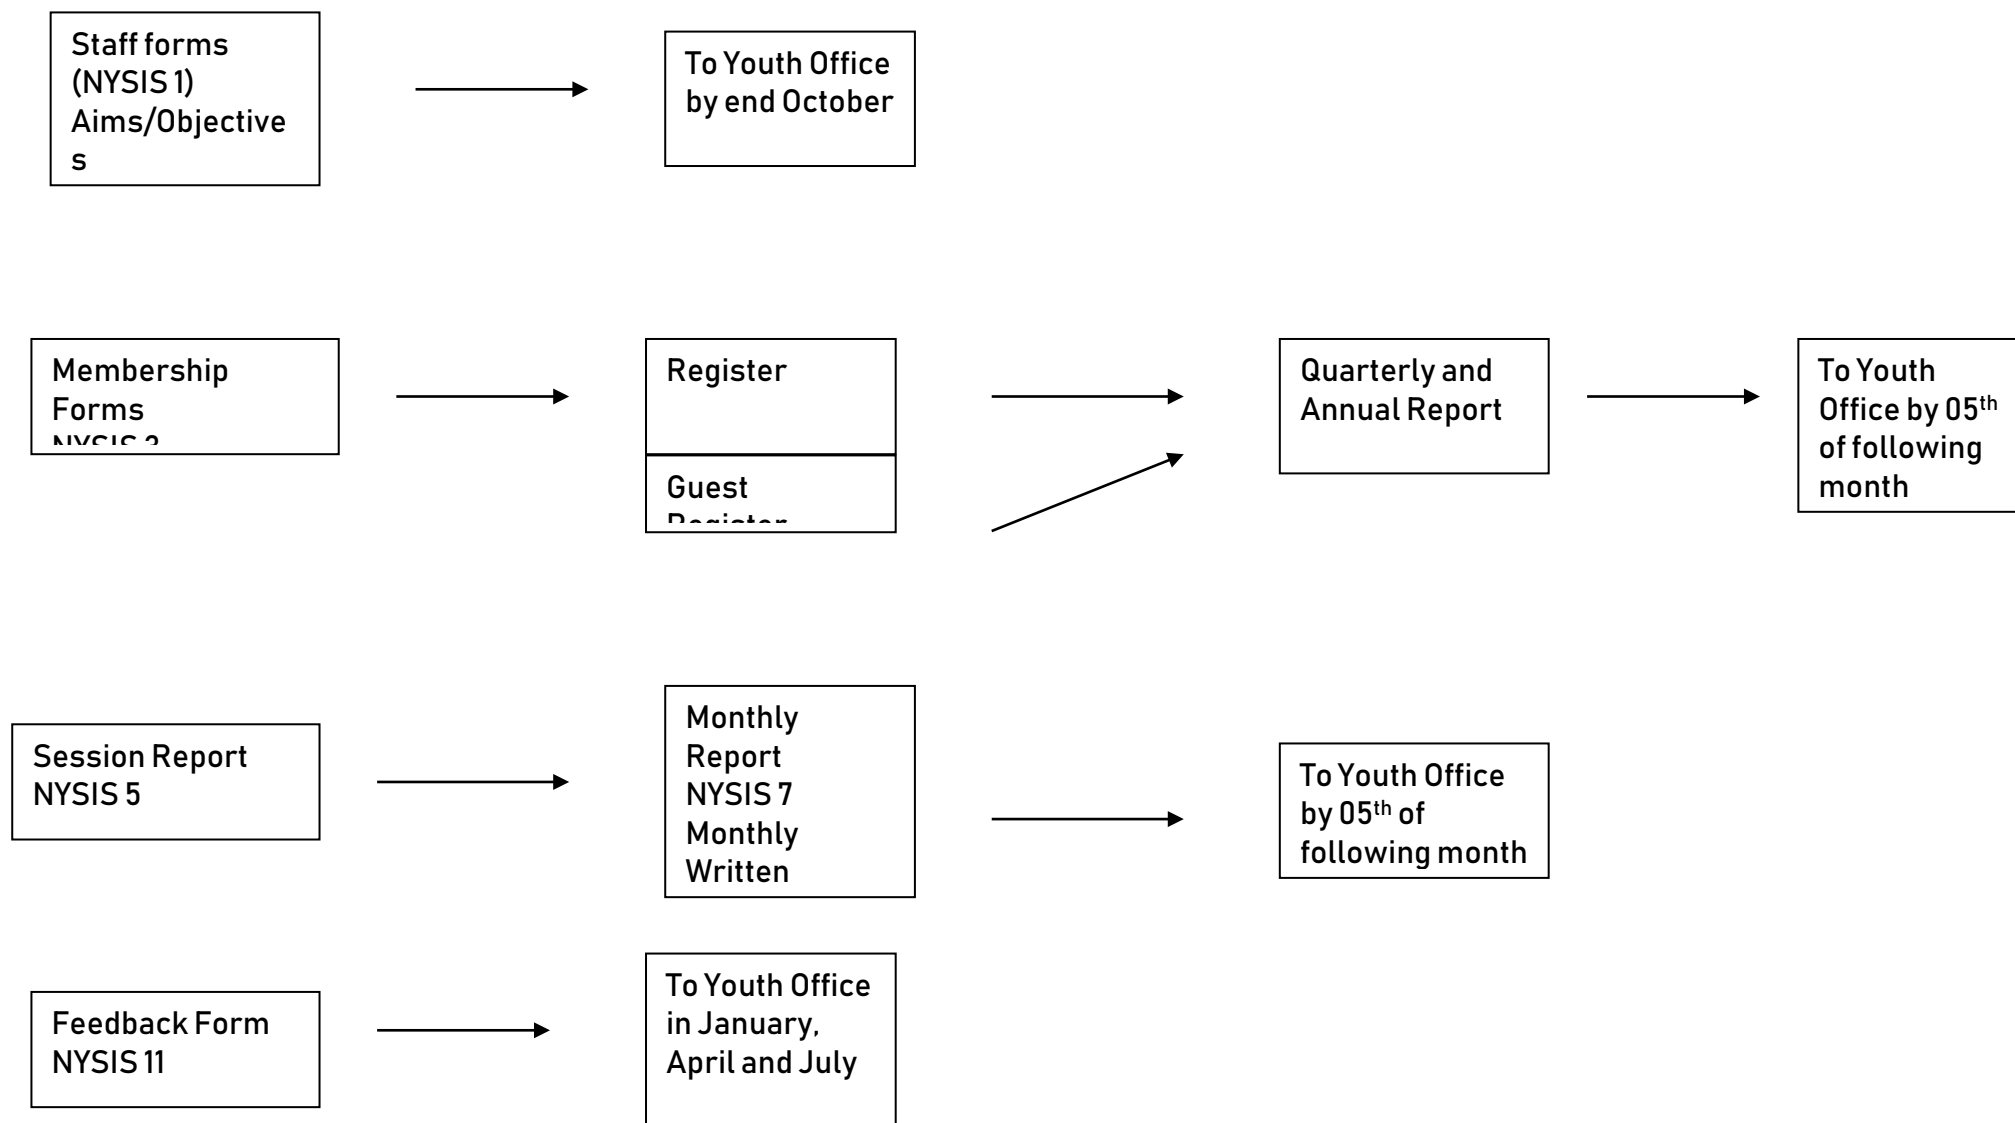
Staff forms (NYSIS 1) Aims/Objective s

To Youth Office by end October

Membership Forms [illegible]

Register

Guest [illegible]

Quarterly and Annual Report

To Youth Office by 05$^{th}$ of following month

Session Report NYSIS 5

Monthly Report NYSIS 7 Monthly Written

To Youth Office by 05$^{th}$ of following month

Feedback Form NYSIS 11

To Youth Office in January, April and July